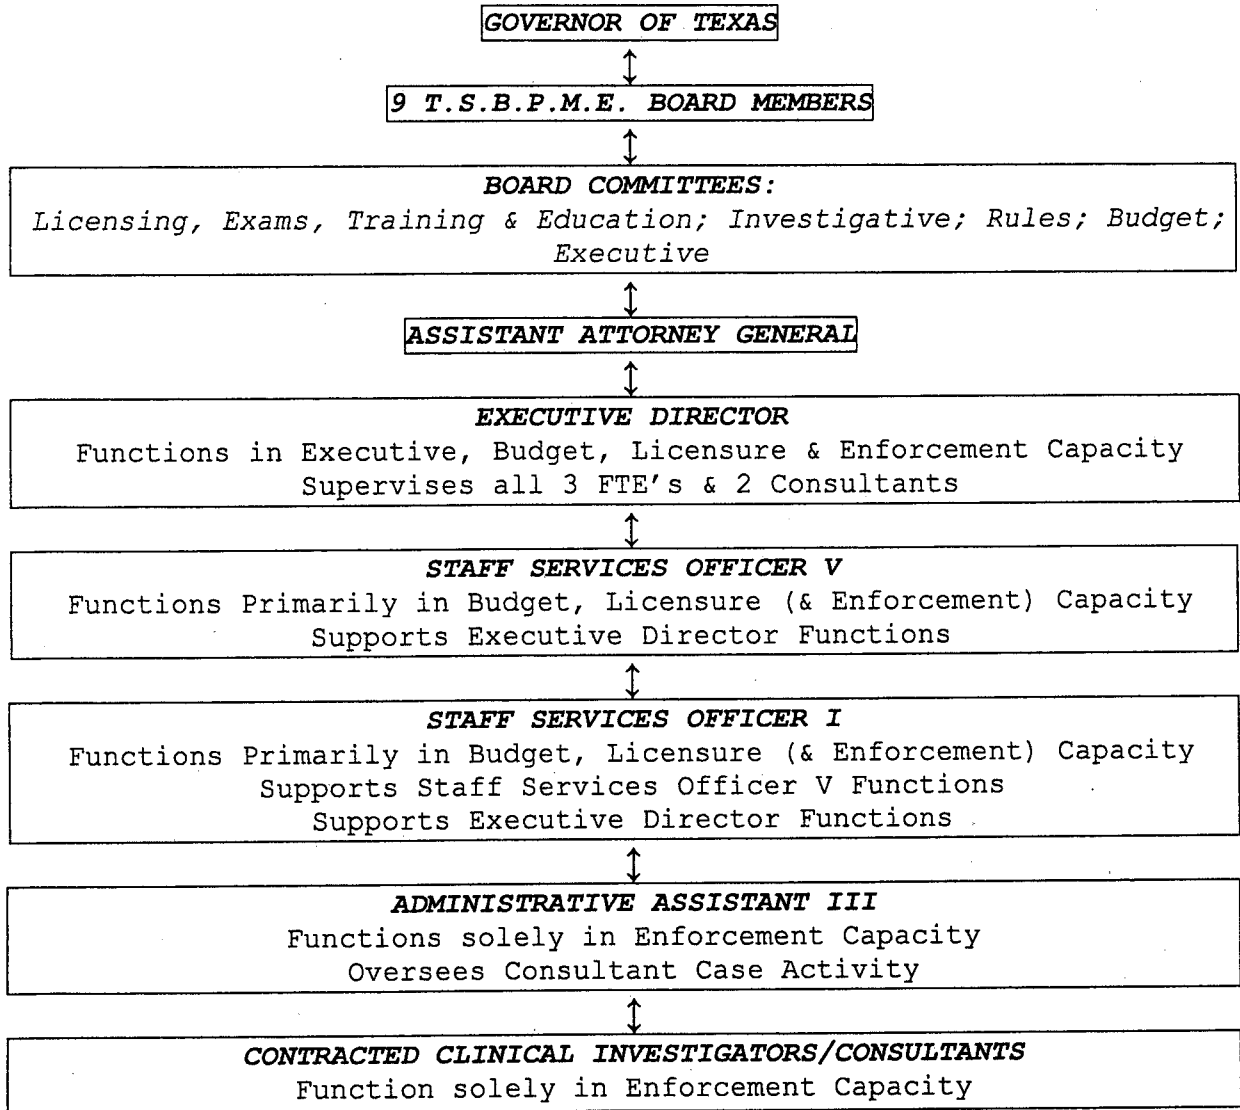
GOVERNOR OF TEXAS

9 T.S.B.P.M.E. BOARD MEMBERS

BOARD COMMITTEES:
Licensing, Exams, Training & Education; Investigative; Rules; Budget; Executive

ASSISTANT ATTORNEY GENERAL

EXECUTIVE DIRECTOR
Functions in Executive, Budget, Licensure & Enforcement Capacity
Supervises all 3 FTE's & 2 Consultants

STAFF SERVICES OFFICER V
Functions Primarily in Budget, Licensure (& Enforcement) Capacity
Supports Executive Director Functions

STAFF SERVICES OFFICER I
Functions Primarily in Budget, Licensure (& Enforcement) Capacity
Supports Staff Services Officer V Functions
Supports Executive Director Functions

ADMINISTRATIVE ASSISTANT III
Functions solely in Enforcement Capacity
Oversees Consultant Case Activity

CONTRACTED CLINICAL INVESTIGATORS/CONSULTANTS
Function solely in Enforcement Capacity